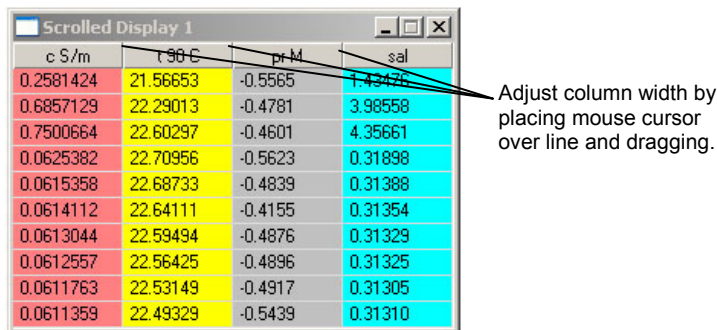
Scrolled Display 1

| c S/m | t 90 C | pr M | sal |
|---|---|---|---|
| 0.2581424 | 21.56653 | -0.5565 | 1.43476 |
| 0.6857129 | 22.29013 | -0.4781 | 3.98558 |
| 0.7500664 | 22.60297 | -0.4601 | 4.35661 |
| 0.0625382 | 22.70956 | -0.5623 | 0.31898 |
| 0.0615358 | 22.68733 | -0.4839 | 0.31388 |
| 0.0614112 | 22.64111 | -0.4155 | 0.31354 |
| 0.0613044 | 22.59494 | -0.4876 | 0.31329 |
| 0.0612557 | 22.56425 | -0.4896 | 0.31325 |
| 0.0611763 | 22.53149 | -0.4917 | 0.31305 |
| 0.0611359 | 22.49329 | -0.5439 | 0.31310 |

Adjust column width by placing mouse cursor over line and dragging.